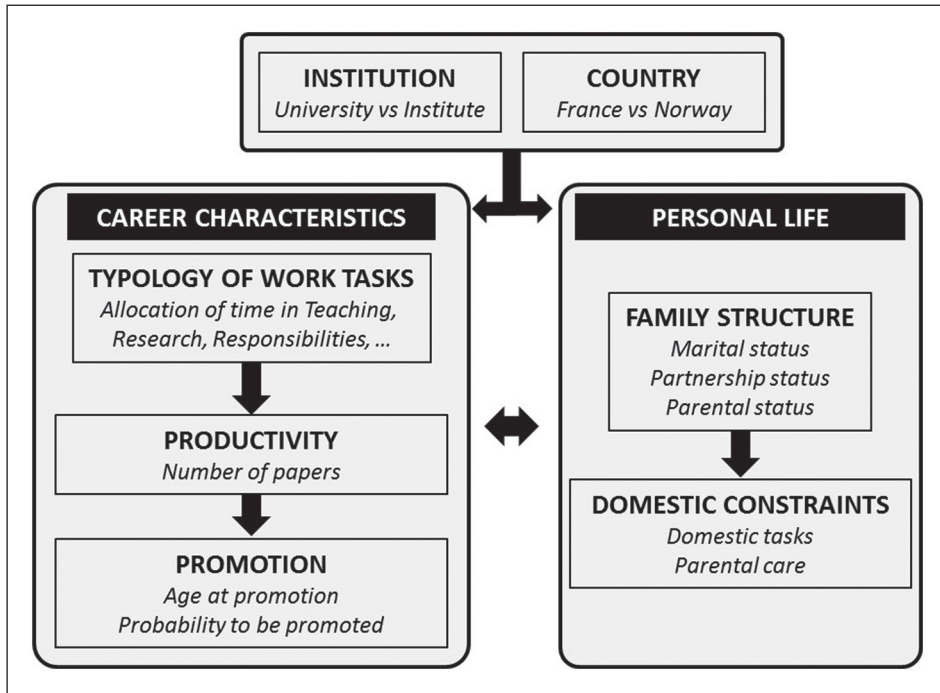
INSTITUTION
University vs Institute

COUNTRY
France vs Norway

CAREER CHARACTERISTICS

TYPOLOGY OF WORK TASKS
Allocation of time in Teaching, Research, Responsibilities, …

PRODUCTIVITY
Number of papers

PROMOTION
Age at promotion
Probability to be promoted

PERSONAL LIFE

FAMILY STRUCTURE
Marital status
Partnership status
Parental status

DOMESTIC CONSTRAINTS
Domestic tasks
Parental care